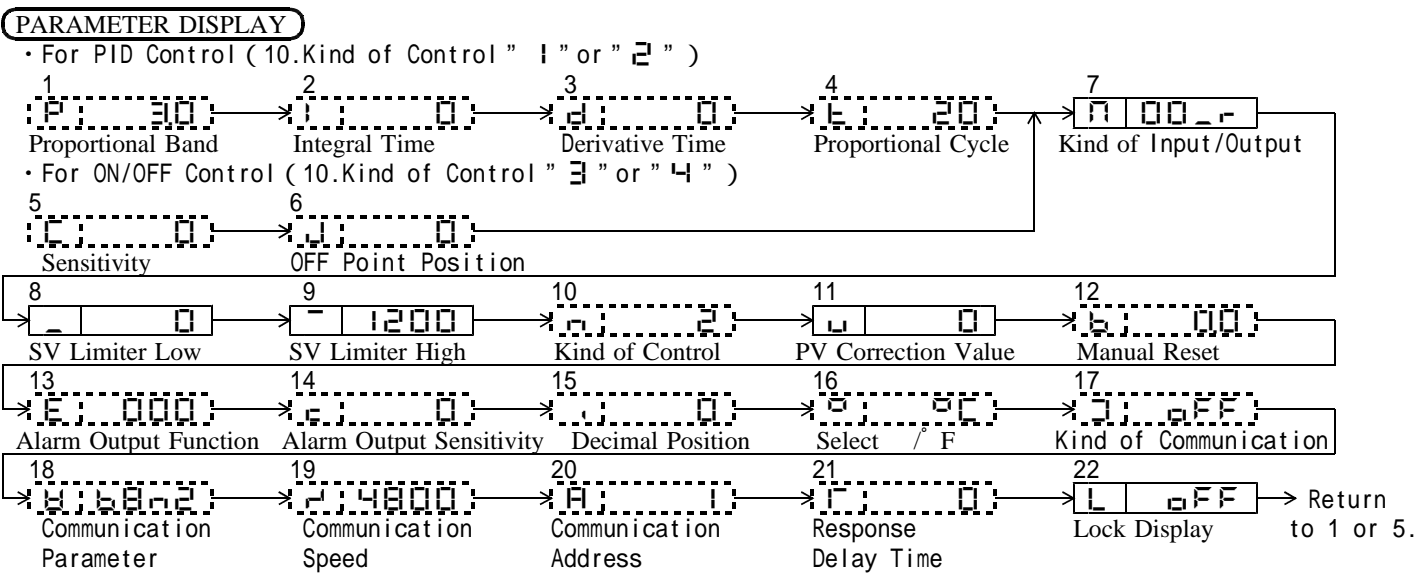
PARAMETER DISPLAY

・For PID Control ( 10.Kind of Control " 1 " or " 2 " )

1
P 3.0
Proportional Band

2
I 0
Integral Time

3
d 0
Derivative Time

4
t 20
Proportional Cycle

7
n 00_r
Kind of Input/Output

・For ON/OFF Control ( 10.Kind of Control " 3 " or " 4 " )

5
C 0
Sensitivity

6
J 0
OFF Point Position

8
_ 0
SV Limiter Low

9
‾ 1200
SV Limiter High

10
n 2
Kind of Control

11
u 0
PV Correction Value

12
b 0.0
Manual Reset

13
E 000
Alarm Output Function

14
c 0
Alarm Output Sensitivity

15
. 0
Decimal Position

16
° °C
Select / F

17
J oFF
Kind of Communication

18
U b8n2
Communication Parameter

19
r 4800
Communication Speed

20
A 1
Communication Address

21
Γ 0
Response Delay Time

22
L oFF
Lock Display

Return to 1 or 5.